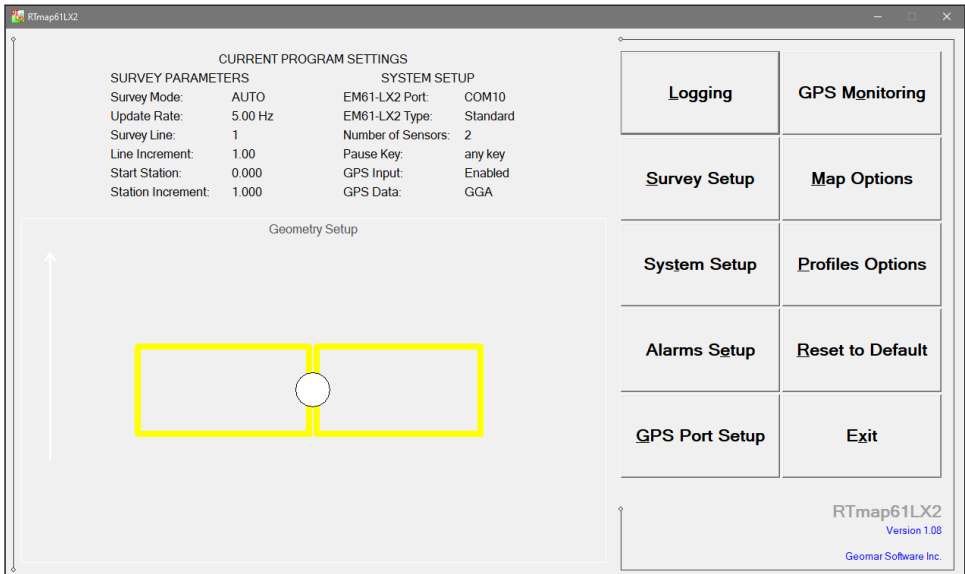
RTmap61LX2

CURRENT PROGRAM SETTINGS

SURVEY PARAMETERS

| | |
|---|---|
| Survey Mode: | AUTO |
| Update Rate: | 5.00 Hz |
| Survey Line: | 1 |
| Line Increment: | 1.00 |
| Start Station: | 0.000 |
| Station Increment: | 1.000 |

SYSTEM SETUP

| | |
|---|---|
| EM61-LX2 Port: | COM10 |
| EM61-LX2 Type: | Standard |
| Number of Sensors: | 2 |
| Pause Key: | any key |
| GPS Input: | Enabled |
| GPS Data: | GGA |

Geometry Setup

Logging
GPS Monitoring
Survey Setup
Map Options
System Setup
Profiles Options
Alarms Setup
Reset to Default
GPS Port Setup
Exit

RTmap61LX2
Version 1.08
Geomar Software Inc.